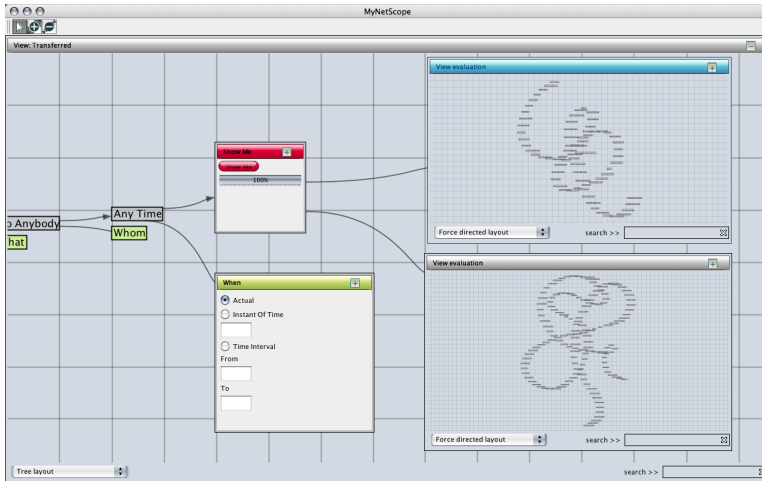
MyNetScope

View: Transferred

View evaluation

Show Me

Show Me

100%

o Anybody

Any Time

hat

Whom

Force directed layout

search >>

View evaluation

When

Actual

Instant Of Time

Time Interval

From

To

Force directed layout

search >>

Tree layout

search >>